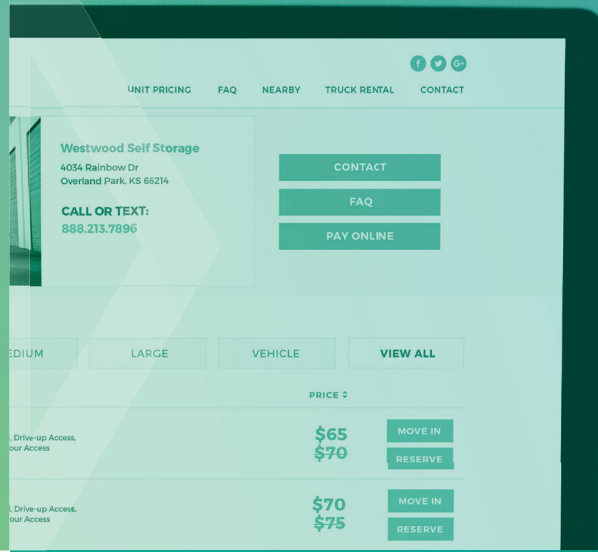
f t G+

UNIT PRICING FAQ NEARBY TRUCK RENTAL CONTACT

Westwood Self Storage
4034 Rainbow Dr
Overland Park, KS 66214

CALL OR TEXT:
888.213.7896

CONTACT
FAQ
PAY ONLINE

EDIUM LARGE VEHICLE VIEW ALL

PRICE ⇕

l, Drive-up Access, our Access

$65
$70

MOVE IN
RESERVE

l, Drive-up Access, our Access

$70
$75

MOVE IN
RESERVE